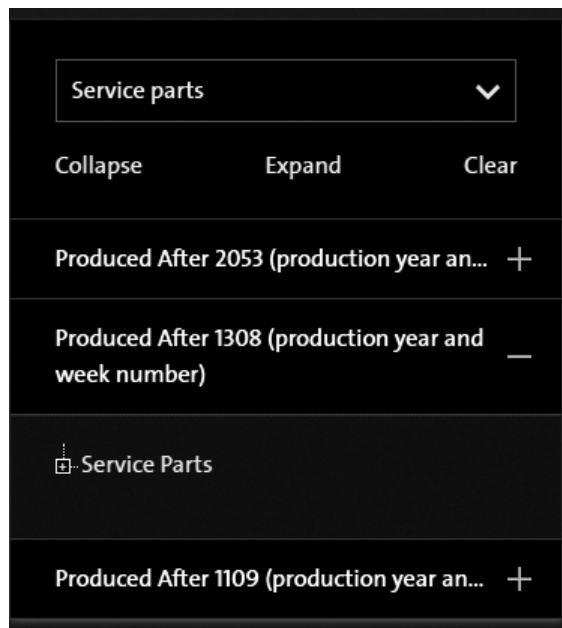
Service parts

Collapse Expand Clear

Produced After 2053 (production year an... +

Produced After 1308 (production year and week number) —

Service Parts

Produced After 1109 (production year an... +